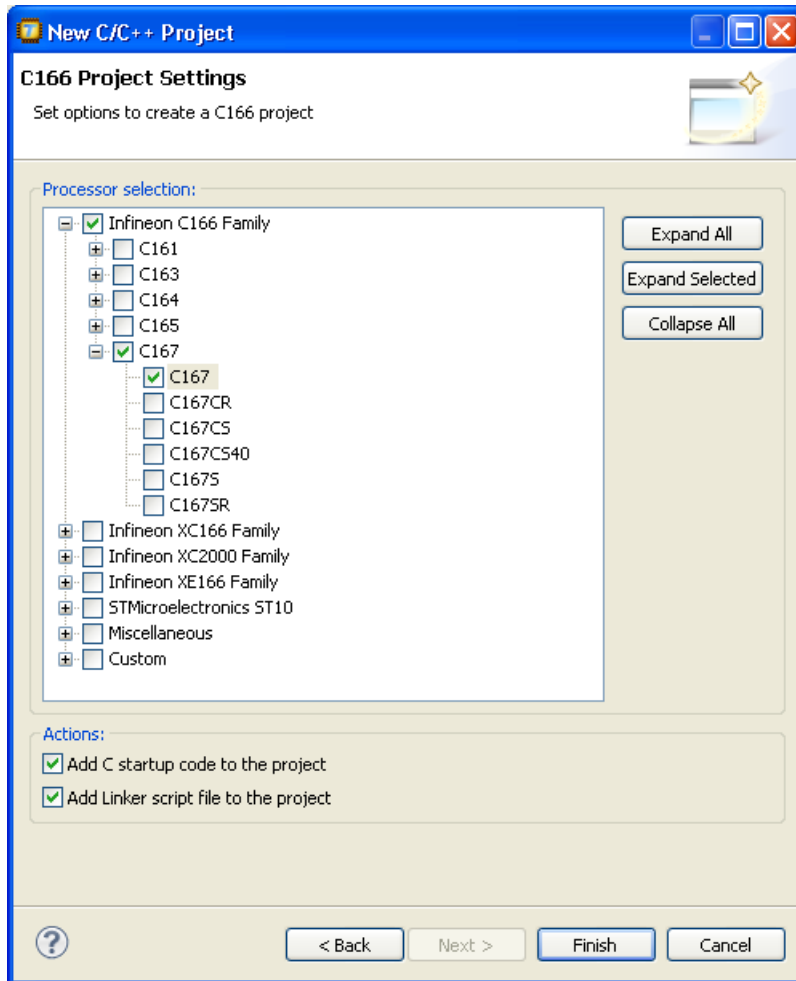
New C/C++ Project

C166 Project Settings

Set options to create a C166 project

Processor selection:

Infineon C166 Family
C161
C163
C164
C165
C167
C167
C167CR
C167CS
C167CS40
C167S
C167SR
Infineon XC166 Family
Infineon XC2000 Family
Infineon XE166 Family
STMicroelectronics ST10
Miscellaneous
Custom

Expand All
Expand Selected
Collapse All

Actions:

Add C startup code to the project
Add Linker script file to the project

?
< Back
Next >
Finish
Cancel